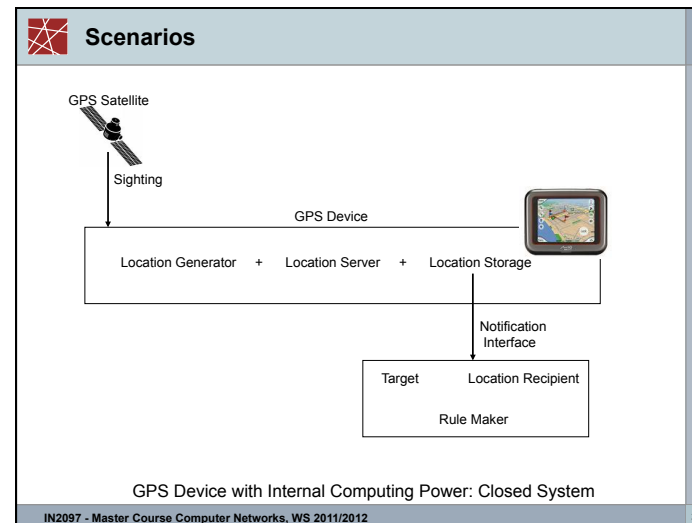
Scenarios

GPS Satellite

Sighting

GPS Device

Location Generator + Location Server + Location Storage

Notification Interface

Target Location Recipient

Rule Maker

GPS Device with Internal Computing Power: Closed System

IN2097 - Master Course Computer Networks, WS 2011/2012